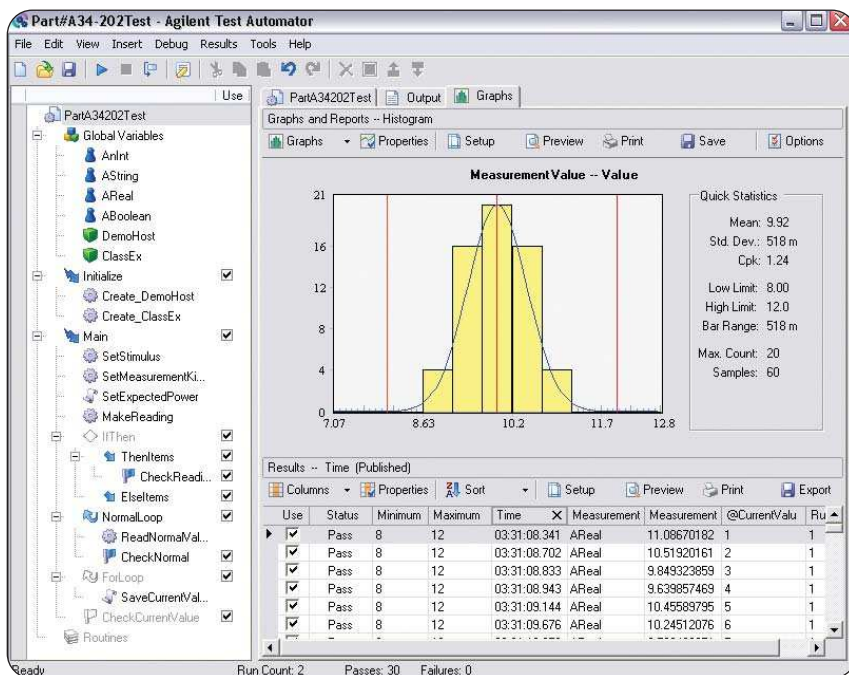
Part#A34-202Test - Agilent Test Automator

File Edit View Insert Debug Results Tools Help

Use

PartA34202Test
Global Variables
AnInt
AString
AReal
ABoolean
DemoHost
ClassEx
Initialize
Create_DemoHost
Create_ClassEx
Main
SetStimulus
SetMeasurementKi...
SetExpectedPower
MakeReading
IfThen
ThenItems
CheckReadi...
ElseItems
NormalLoop
ReadNormalVal...
CheckNormal
ForLoop
SaveCurrentVal...
CheckCurrentValue
Routines

PartA34202Test | Output | Graphs

Graphs and Reports -- Histogram

Graphs | Properties | Setup | Preview | Print | Save | Options

Measurement Value -- Value

21
16
12
8
4
0
7.07 8.63 10.2 11.7 12.8

Quick Statistics
Mean: 9.92
Std. Dev.: 518 m
Cpk: 1.24
Low Limit: 8.00
High Limit: 12.0
Bar Range: 518 m
Max. Count: 20
Samples: 60

Results -- Time (Published)

Columns | Properties | Sort | Setup | Preview | Print | Export

| Use | Status | Minimum | Maximum | Time | Measurement | Measurement | @CurrentValu | Ru |
|---|---|---|---|---|---|---|---|---|
| ☑ | Pass | 8 | 12 | 03:31:08.341 | AReal | 11.08670182 | 1 | 1 |
| ☑ | Pass | 8 | 12 | 03:31:08.702 | AReal | 10.51920161 | 2 | 1 |
| ☑ | Pass | 8 | 12 | 03:31:08.833 | AReal | 9.849323859 | 3 | 1 |
| ☑ | Pass | 8 | 12 | 03:31:08.943 | AReal | 9.639857469 | 4 | 1 |
| ☑ | Pass | 8 | 12 | 03:31:09.144 | AReal | 10.45589795 | 5 | 1 |
| ☑ | Pass | 8 | 12 | 03:31:09.676 | AReal | 10.24512076 | 6 | 1 |

Ready Run Count: 2 Passes: 30 Failures: 0